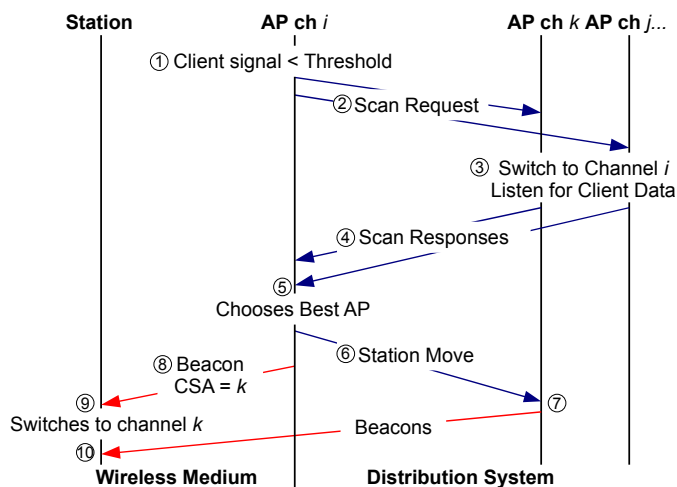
Station

AP ch *i*

AP ch *k* AP ch *j*...

① Client signal < Threshold

② Scan Request

③ Switch to Channel *i*
Listen for Client Data

④ Scan Responses

⑤
Chooses Best AP

⑥ Station Move

⑧ Beacon
CSA = *k*

⑦

⑨
Switches to channel *k*

Beacons

⑩

Wireless Medium

Distribution System